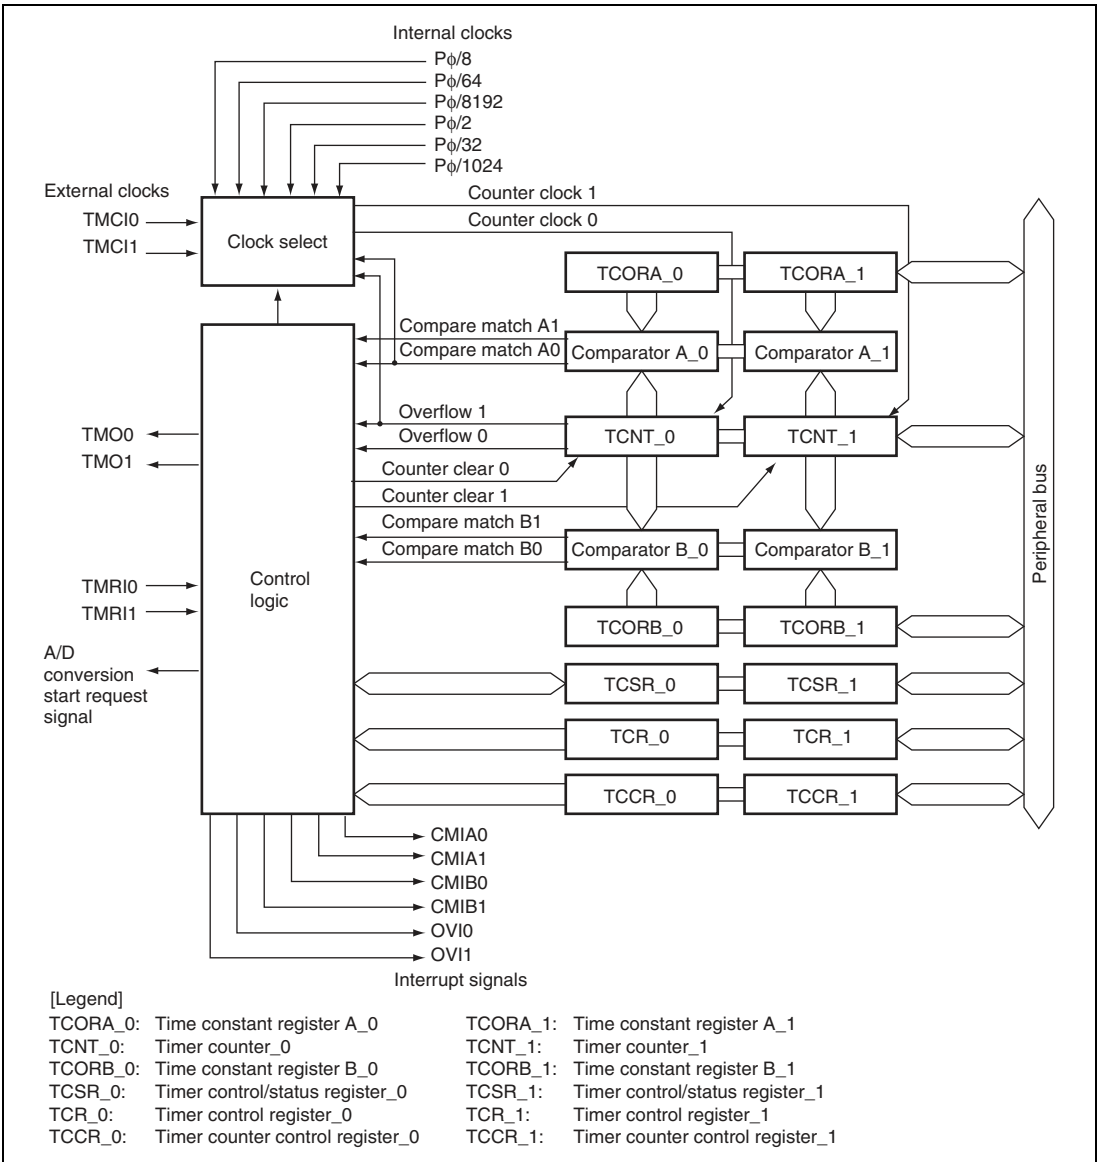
Internal clocks
Pφ/8
Pφ/64
Pφ/8192
Pφ/2
Pφ/32
Pφ/1024

External clocks
TMCI0
TMCI1
Clock select
Counter clock 1
Counter clock 0
TCORA_0
TCORA_1
Compare match A1
Compare match A0
Comparator A_0
Comparator A_1
Overflow 1
Overflow 0
TCNT_0
TCNT_1
TMO0
TMO1
Counter clear 0
Counter clear 1
Compare match B1
Compare match B0
Comparator B_0
Comparator B_1
TMRI0
TMRI1
Control logic
TCORB_0
TCORB_1
A/D conversion start request signal
TCSR_0
TCSR_1
TCR_0
TCR_1
TCCR_0
TCCR_1
Peripheral bus
CMIA0
CMIA1
CMIB0
CMIB1
OVI0
OVI1
Interrupt signals

[Legend]
TCORA_0: Time constant register A_0
TCNT_0: Timer counter_0
TCORB_0: Time constant register B_0
TCSR_0: Timer control/status register_0
TCR_0: Timer control register_0
TCCR_0: Timer counter control register_0

TCORA_1: Time constant register A_1
TCNT_1: Timer counter_1
TCORB_1: Time constant register B_1
TCSR_1: Timer control/status register_1
TCR_1: Timer control register_1
TCCR_1: Timer counter control register_1